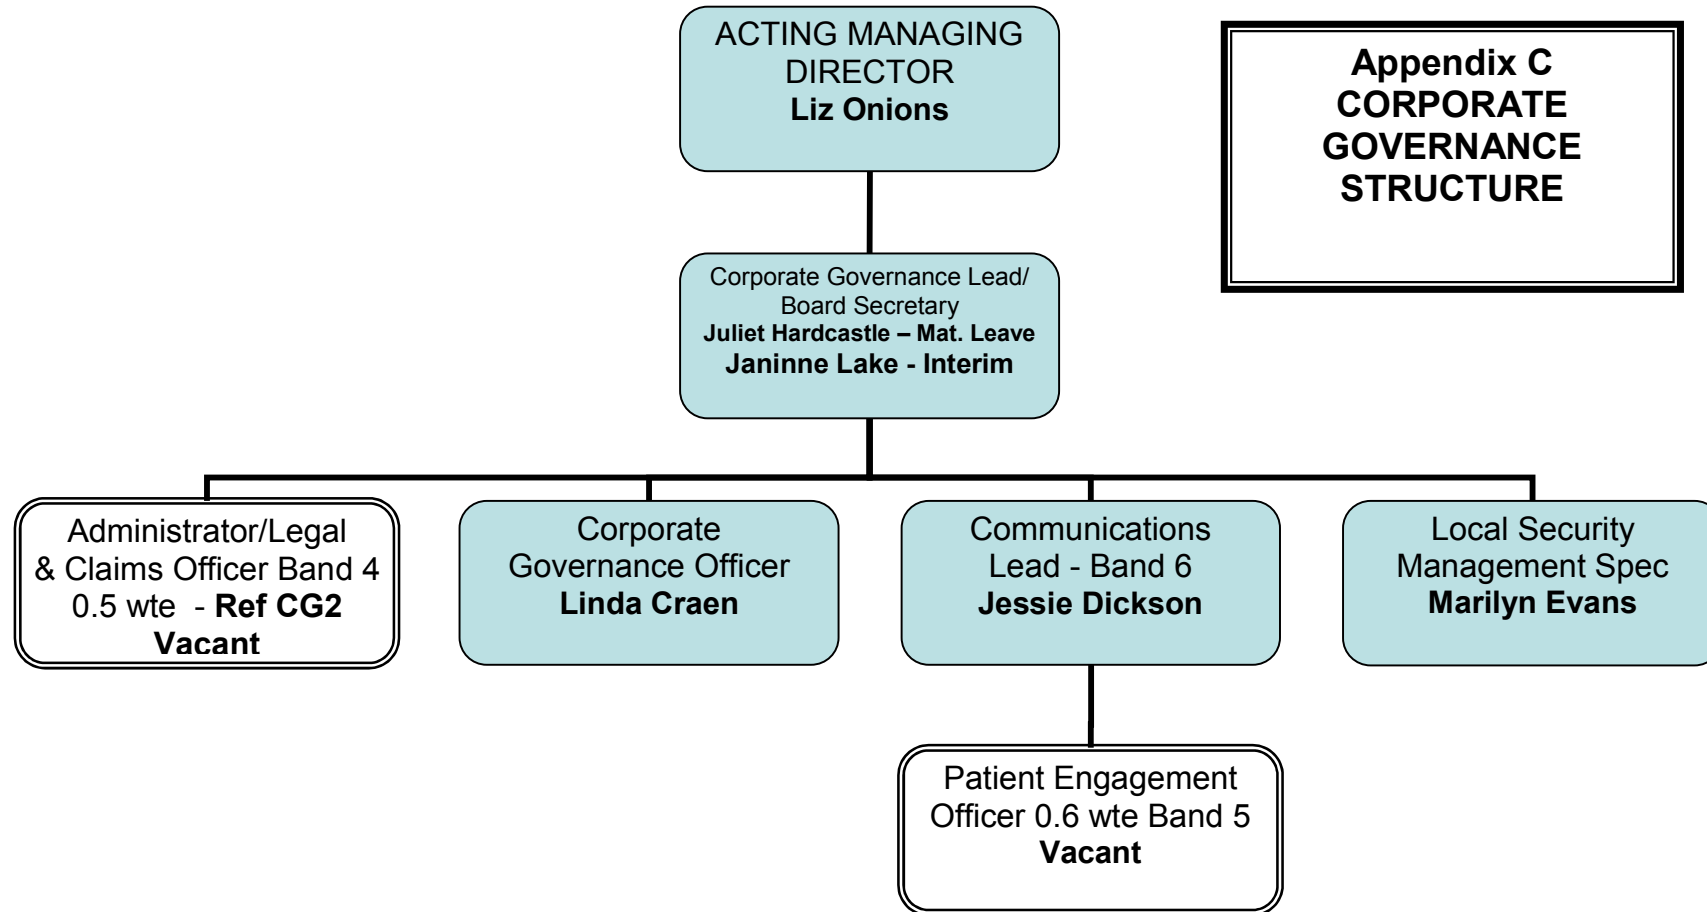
ACTING MANAGING DIRECTOR
Liz Onions

Appendix C
CORPORATE GOVERNANCE STRUCTURE

Corporate Governance Lead/ Board Secretary
Juliet Hardcastle – Mat. Leave
Janinne Lake - Interim

Administrator/Legal & Claims Officer Band 4 0.5 wte - Ref CG2
Vacant

Corporate Governance Officer
Linda Craen

Communications Lead - Band 6
Jessie Dickson

Local Security Management Spec
Marilyn Evans

Patient Engagement Officer 0.6 wte Band 5
Vacant